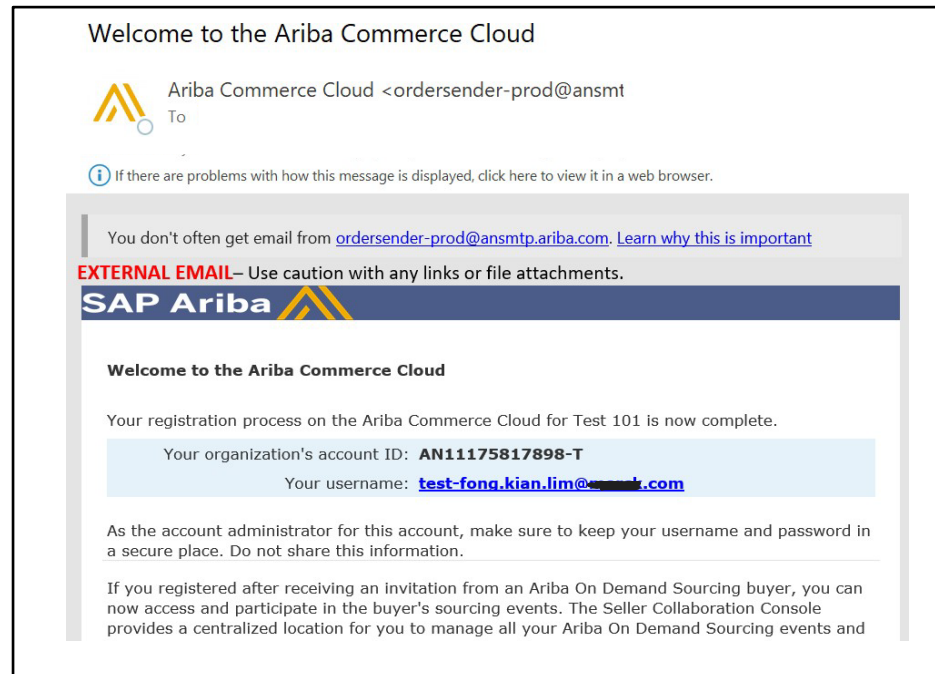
Welcome to the Ariba Commerce Cloud

Ariba Commerce Cloud <ordersender-prod@ansmt

To

If there are problems with how this message is displayed, click here to view it in a web browser.

You don't often get email from ordersender-prod@ansmtp.ariba.com. Learn why this is important

EXTERNAL EMAIL– Use caution with any links or file attachments.

SAP Ariba

Welcome to the Ariba Commerce Cloud

Your registration process on the Ariba Commerce Cloud for Test 101 is now complete.

Your organization's account ID: AN11175817898-T

Your username: test-fong.kian.lim@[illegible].com

As the account administrator for this account, make sure to keep your username and password in a secure place. Do not share this information.

If you registered after receiving an invitation from an Ariba On Demand Sourcing buyer, you can now access and participate in the buyer's sourcing events. The Seller Collaboration Console provides a centralized location for you to manage all your Ariba On Demand Sourcing events and